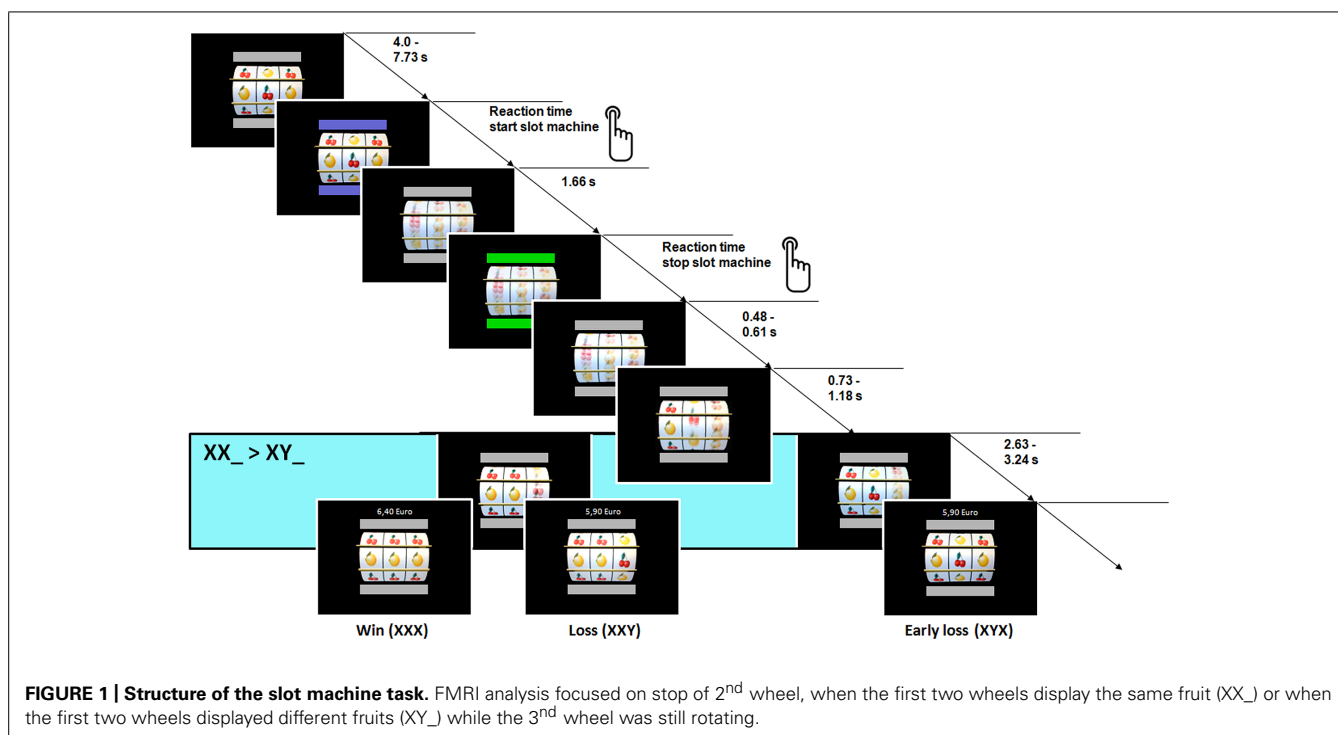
4.0 - 7.73 s

Reaction time start slot machine

1.66 s

Reaction time stop slot machine

0.48 - 0.61 s

0.73 - 1.18 s

2.63 - 3.24 s

XX_ > XY_

6,40 Euro

5,90 Euro

5,90 Euro

Win (XXX)

Loss (XXY)

Early loss (XYX)

**FIGURE 1 | Structure of the slot machine task.** FMRI analysis focused on stop of 2$^{nd}$ wheel, when the first two wheels display the same fruit (XX_) or when the first two wheels displayed different fruits (XY_) while the 3$^{nd}$ wheel was still rotating.